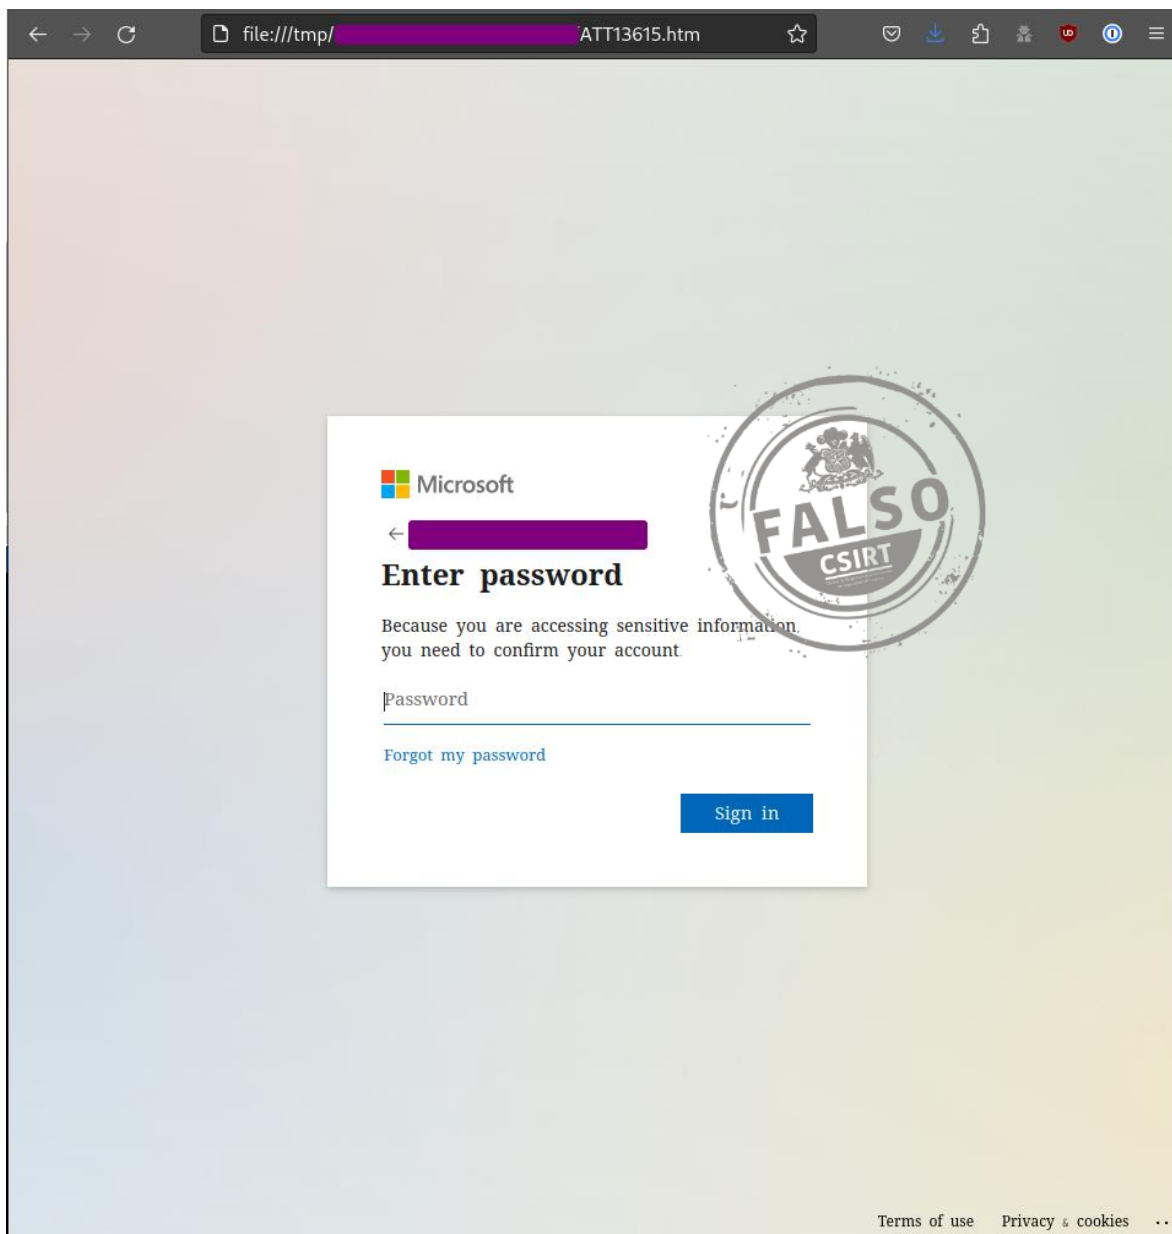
file:///tmp/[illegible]ATT13615.htm

Microsoft

Enter password

Because you are accessing sensitive information, you need to confirm your account.

Password

Forgot my password

Sign in

FALSO
CSIRT

Terms of use Privacy & cookies ...